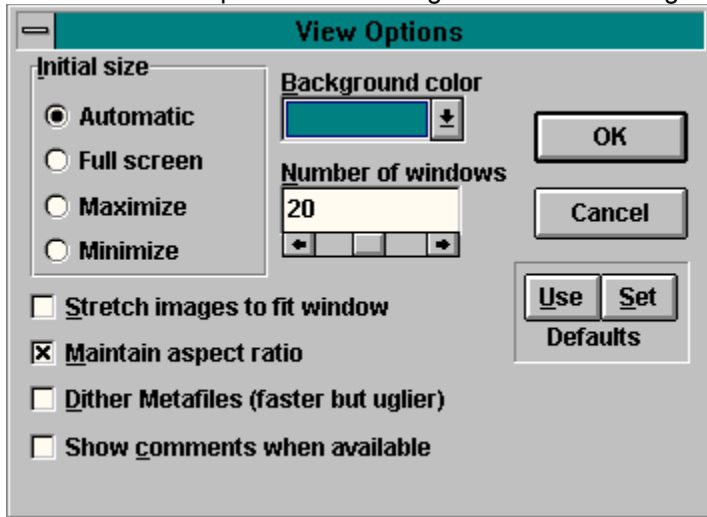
View Options

Initial size

Automatic

Full screen

Maximize

Minimize

Background color

Number of windows

20

OK

Cancel

Use

Set

Defaults

Stretch images to fit window

Maintain aspect ratio

Dither Metafiles (faster but uglier)

Show comments when available